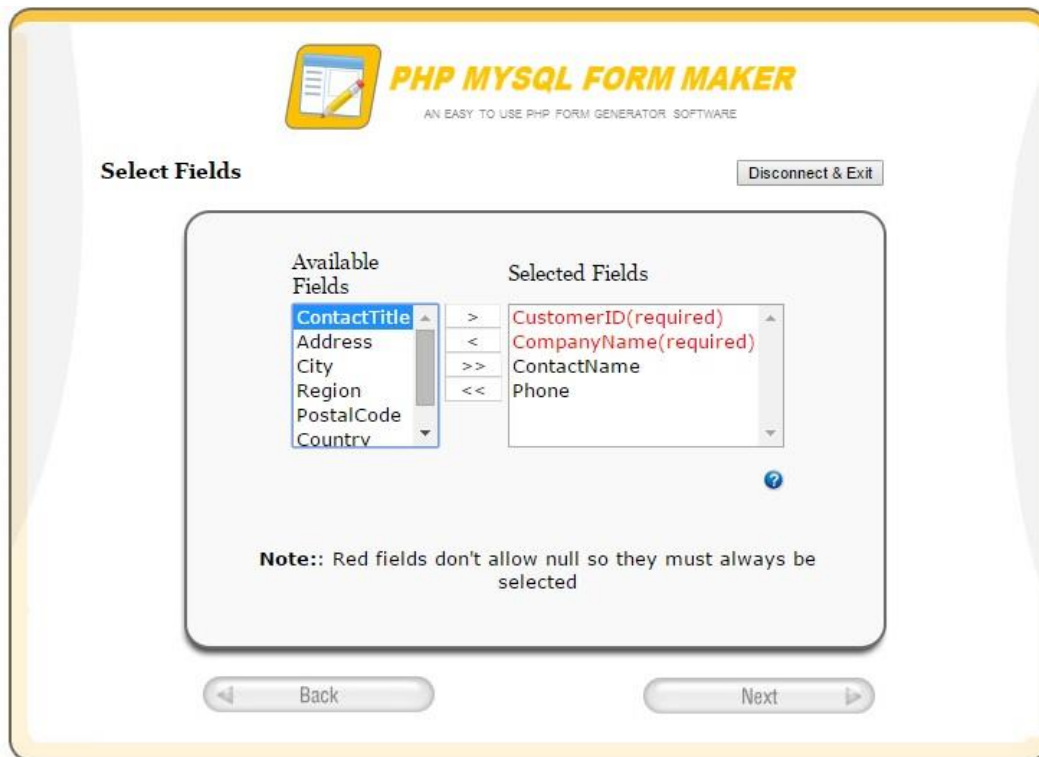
PHP MYSQL FORM MAKER
AN EASY TO USE PHP FORM GENERATOR SOFTWARE

Select Fields

Disconnect & Exit

Available Fields

ContactTitle
Address
City
Region
PostalCode
Country

>
<
>>
<<

Selected Fields

CustomerID(required)
CompanyName(required)
ContactName
Phone

?

Note:: Red fields don't allow null so they must always be selected

Back

Next